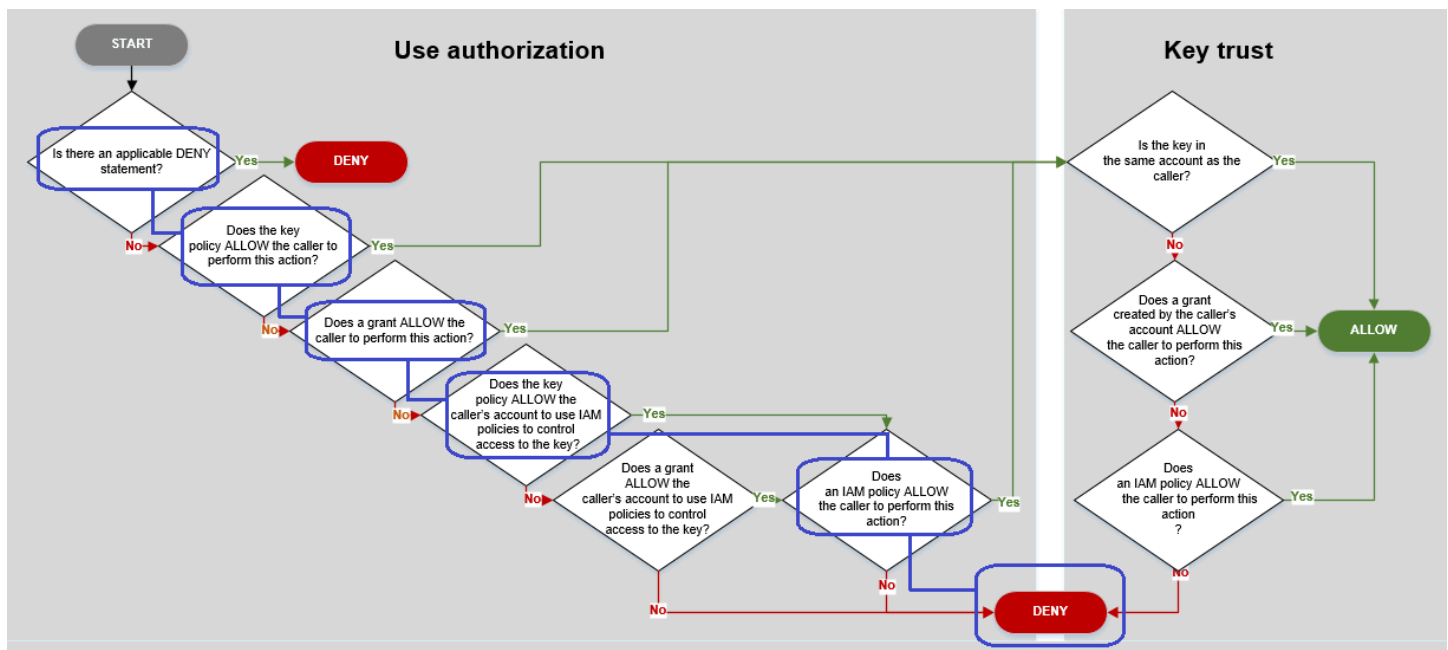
START

Use authorization

Key trust

Is there an applicable DENY statement?

Yes

DENY

No

Does the key policy ALLOW the caller to perform this action?

Yes

No

Does a grant ALLOW the caller to perform this action?

Yes

No

Does the key policy ALLOW the caller's account to use IAM policies to control access to the key?

Yes

No

Does a grant ALLOW the caller's account to use IAM policies to control access to the key?

Yes

Does an IAM policy ALLOW the caller to perform this action?

Yes

No

No

DENY

Is the key in the same account as the caller?

Yes

No

Does a grant created by the caller's account ALLOW the caller to perform this action?

Yes

ALLOW

No

Does an IAM policy ALLOW the caller to perform this action ?

Yes

No